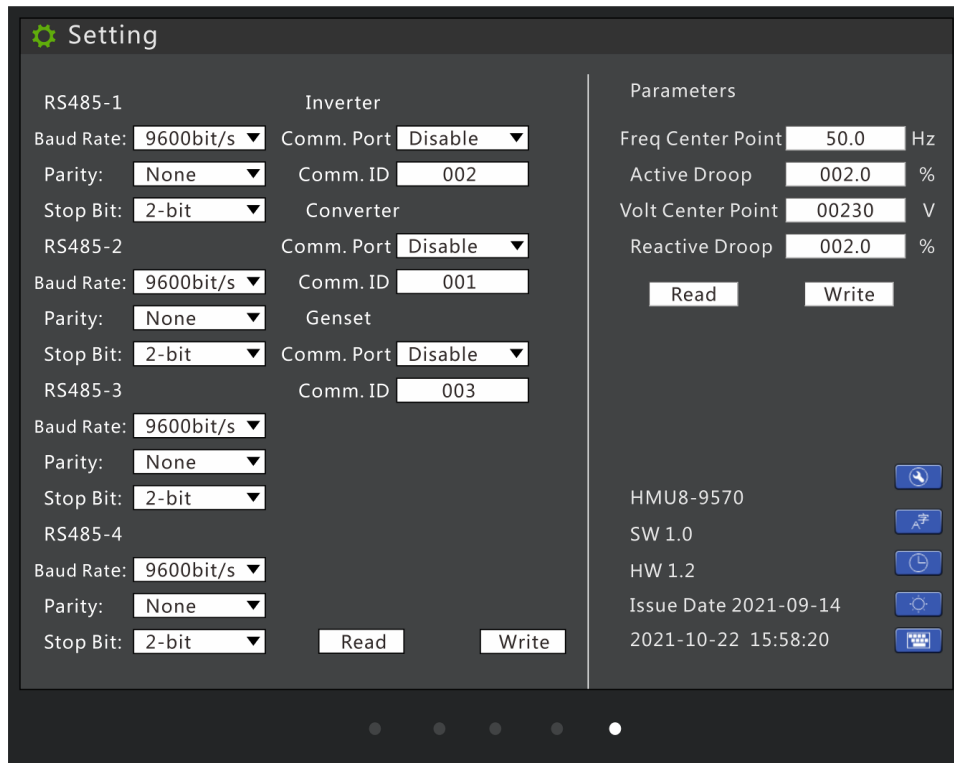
Setting

RS485-1
Baud Rate: 9600bit/s ▼
Parity: None ▼
Stop Bit: 2-bit ▼
RS485-2
Baud Rate: 9600bit/s ▼
Parity: None ▼
Stop Bit: 2-bit ▼
RS485-3
Baud Rate: 9600bit/s ▼
Parity: None ▼
Stop Bit: 2-bit ▼
RS485-4
Baud Rate: 9600bit/s ▼
Parity: None ▼
Stop Bit: 2-bit ▼

Inverter
Comm. Port Disable ▼
Comm. ID 002
Converter
Comm. Port Disable ▼
Comm. ID 001
Genset
Comm. Port Disable ▼
Comm. ID 003

Read Write

Parameters
Freq Center Point 50.0 Hz
Active Droop 002.0 %
Volt Center Point 00230 V
Reactive Droop 002.0 %
Read Write

HMU8-9570
SW 1.0
HW 1.2
Issue Date 2021-09-14
2021-10-22 15:58:20